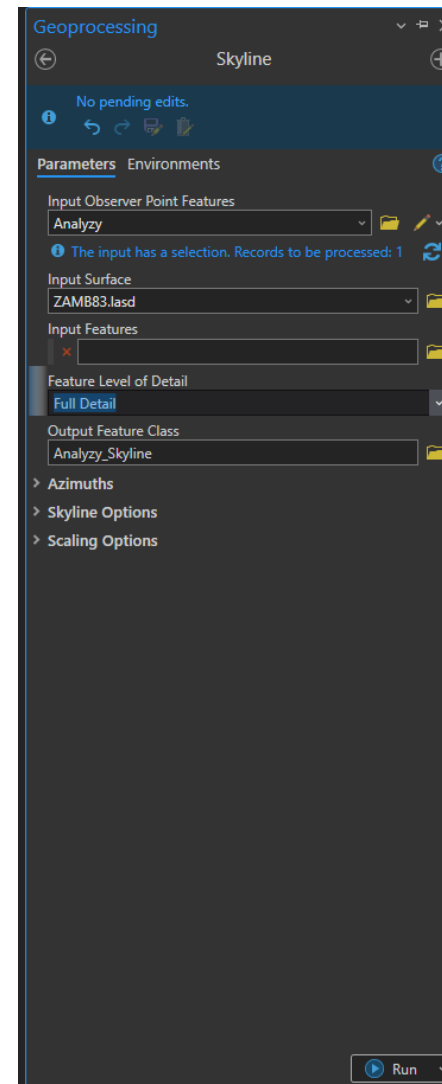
Geoprocessing

Skyline

No pending edits.

Parameters Environments

Input Observer Point Features

Analyzy

The input has a selection. Records to be processed: 1

Input Surface

ZAMB83.lasd

Input Features

Feature Level of Detail

Full Detail

Output Feature Class

Analyzy_Skyline

Azimuths

Skyline Options

Scaling Options

Run